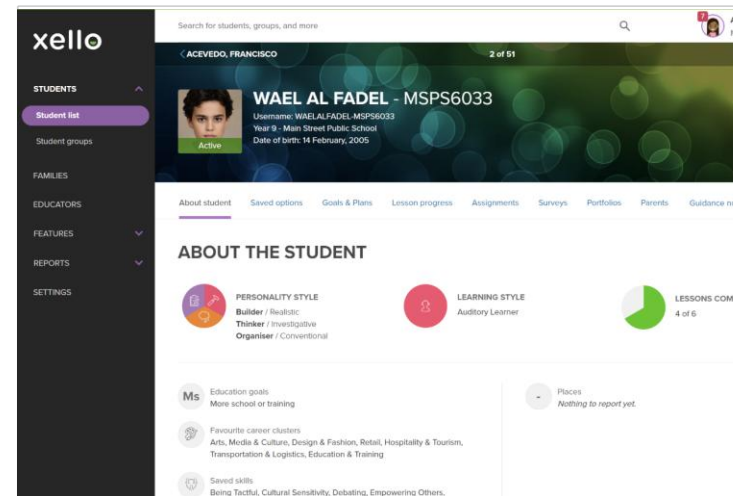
xello

STUDENTS

Student list

Student groups

FAMILIES

EDUCATORS

FEATURES

REPORTS

SETTINGS

Search for students, groups, and more

7

ACEVEDO, FRANCISCO

2 of 51

Active

WAEL AL FADEL - MSPS6033

Username: WAELALFADEL-MSPS6033
Year 9 - Main Street Public School
Date of birth: 14 February, 2005

About student | Saved options | Goals & Plans | Lesson progress | Assignments | Surveys | Portfolios | Parents | Guidance n

ABOUT THE STUDENT

PERSONALITY STYLE
Builder / Realistic
Thinker / Investigative
Organiser / Conventional

LEARNING STYLE
Auditory Learner

LESSONS COM
4 of 6

Ms
Education goals
More school or training

Favourite career clusters
Arts, Media & Culture, Design & Fashion, Retail, Hospitality & Tourism, Transportation & Logistics, Education & Training

Saved skills
Being Tactful, Cultural Sensitivity, Debating, Empowering Others,

Places
Nothing to report yet.